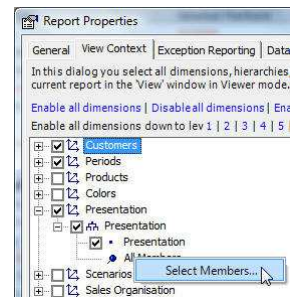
Report Properties

General | View Context | Exception Reporting | Data

In this dialog you select all dimensions, hierarchies, current report in the 'View' window in Viewer mode.

Enable all dimensions | Disable all dimensions | Ena

Enable all dimensions down to lev 1 | 2 | 3 | 4 | 5

Customers
Periods
Products
Colors
Presentation
Presentation
Presentation
All Members
Scenarios
Select Members...
Sales Organisation